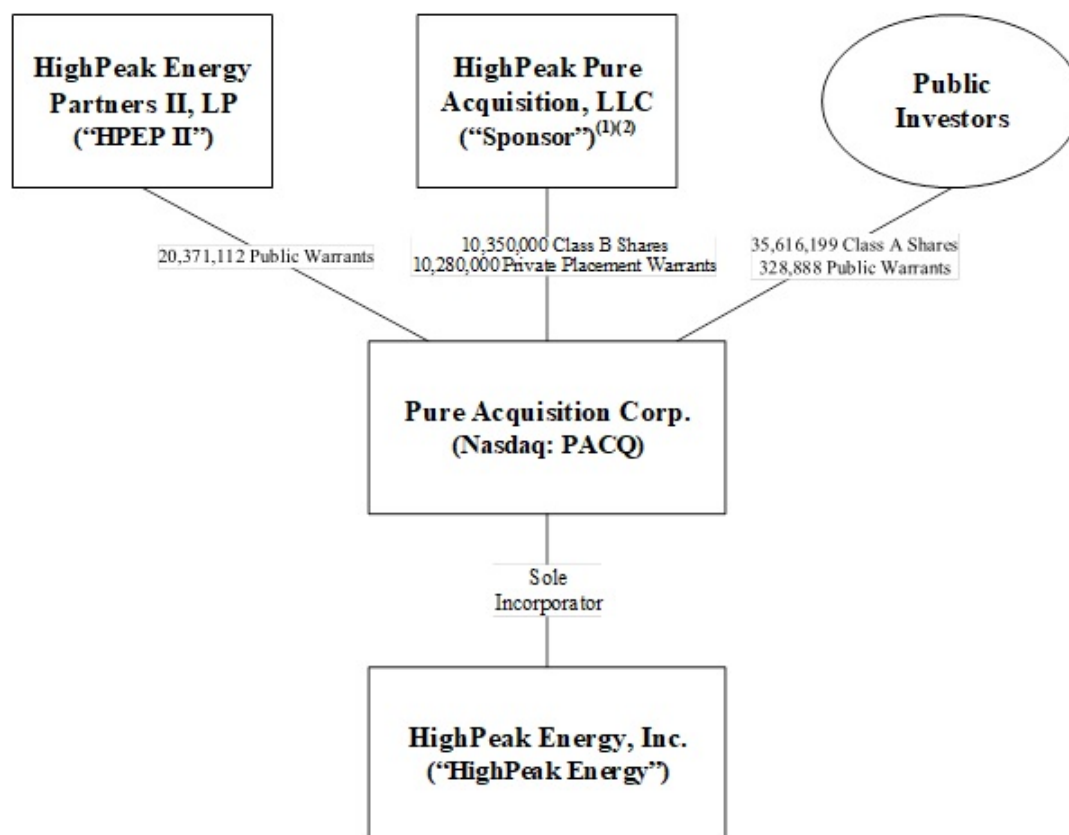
HighPeak Energy Partners II, LP ("HPEP II")

HighPeak Pure Acquisition, LLC ("Sponsor")$^{(1)(2)}$

Public Investors

20,371,112 Public Warrants

10,350,000 Class B Shares
10,280,000 Private Placement Warrants

35,616,199 Class A Shares
328,888 Public Warrants

Pure Acquisition Corp. (Nasdaq: PACQ)

Sole Incorporator

HighPeak Energy, Inc. ("HighPeak Energy")